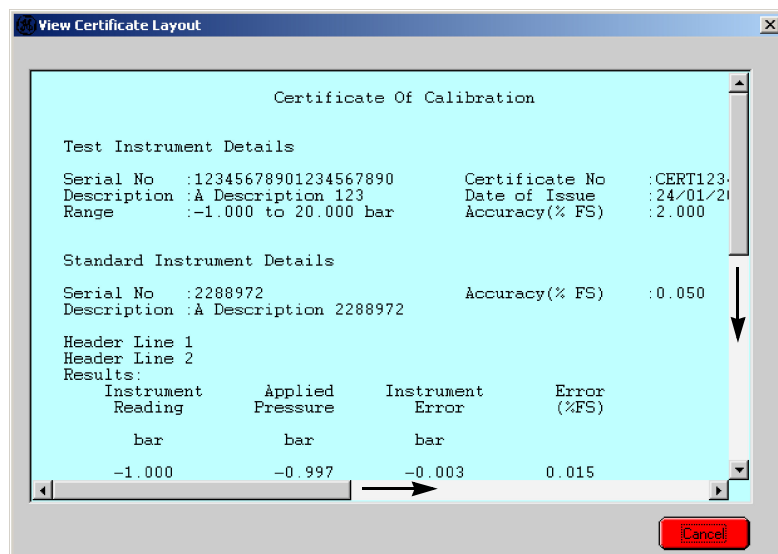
View Certificate Layout

Certificate Of Calibration

Test Instrument Details

Serial No :12345678901234567890 Certificate No :CERT123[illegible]
Description :A Description 123 Date of Issue :24/01/2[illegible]
Range :-1.000 to 20.000 bar Accuracy(% FS) :2.000

Standard Instrument Details

Serial No :2288972 Accuracy(% FS) :0.050
Description :A Description 2288972

Header Line 1
Header Line 2
Results:

| Instrument Reading | Applied Pressure | Instrument Error | Error (%FS) |
|---|---|---|---|
| bar | bar | bar | |
| -1.000 | -0.997 | -0.003 | 0.015 |

Cancel